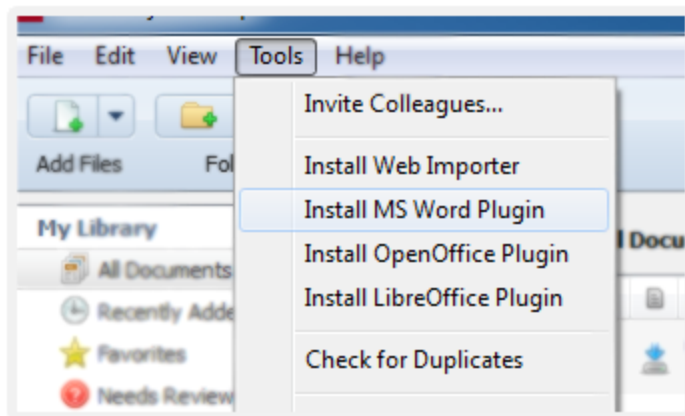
File Edit View Tools Help

Add Files Fol

My Library

All Documents

Recently Adde

Favorites

Needs Review

Invite Colleagues...

Install Web Importer

Install MS Word Plugin

Install OpenOffice Plugin

Install LibreOffice Plugin

Check for Duplicates

l Docu